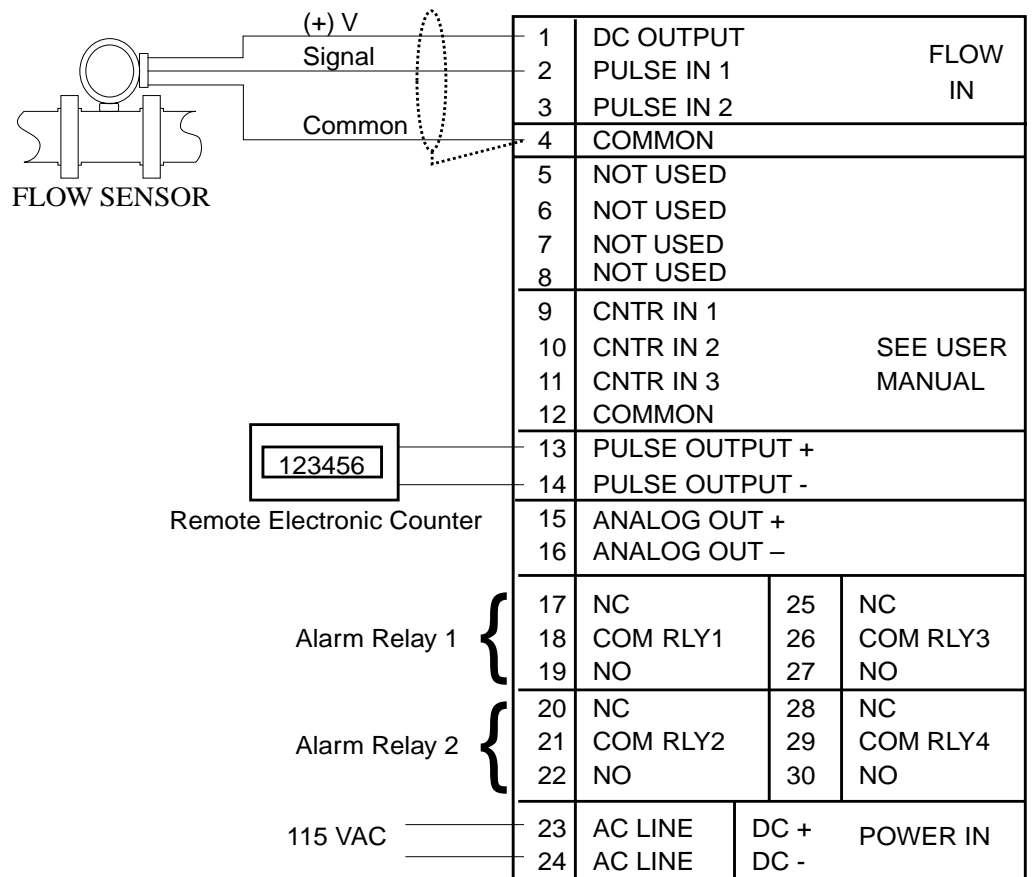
(+) V
Signal
Common
FLOW SENSOR

| 1 | DC OUTPUT | FLOW IN |
|---|---|---|
| 2 | PULSE IN 1 | |
| 3 | PULSE IN 2 | |
| 4 | COMMON | |
| 5 | NOT USED | |
| 6 | NOT USED | |
| 7 | NOT USED | |
| 8 | NOT USED | |
| 9 | CNTR IN 1 | SEE USER MANUAL |
| 10 | CNTR IN 2 | |
| 11 | CNTR IN 3 | |
| 12 | COMMON | |
| 13 | PULSE OUTPUT + | |
| 14 | PULSE OUTPUT - | |
| 15 | ANALOG OUT + | |
| 16 | ANALOG OUT – | |

123456
Remote Electronic Counter

Alarm Relay 1
Alarm Relay 2

| 17 | NC | 25 | NC |
|---|---|---|---|
| 18 | COM RLY1 | 26 | COM RLY3 |
| 19 | NO | 27 | NO |
| 20 | NC | 28 | NC |
| 21 | COM RLY2 | 29 | COM RLY4 |
| 22 | NO | 30 | NO |

115 VAC

| 23 | AC LINE | DC + | POWER IN |
|---|---|---|---|
| 24 | AC LINE | DC - | |